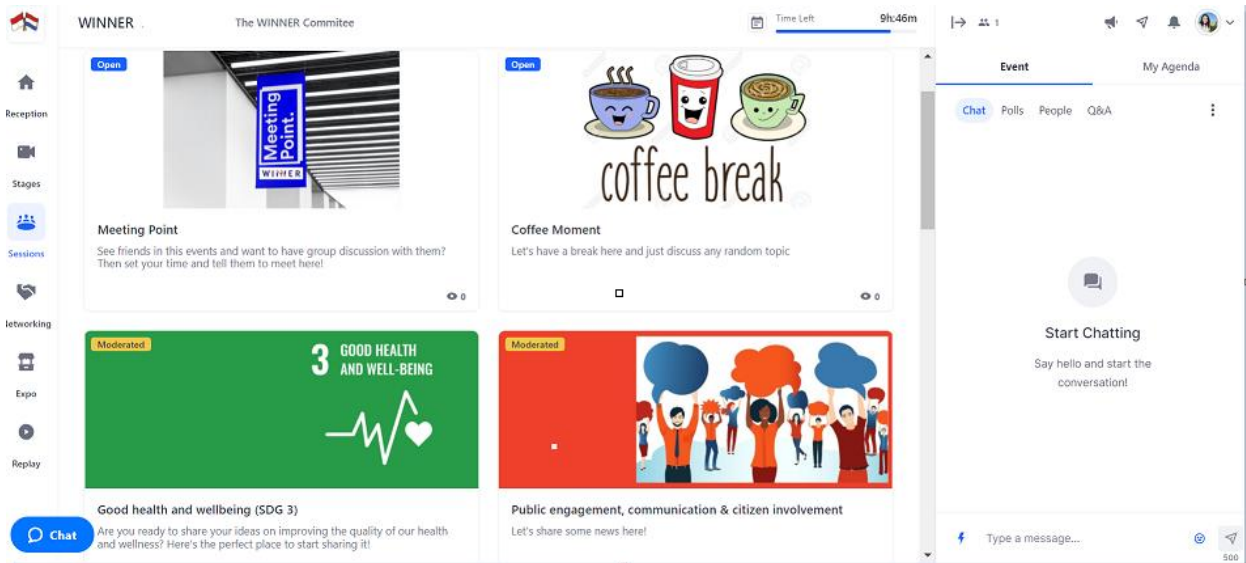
WINNER

The WINNER Commitee

Time Left 9h:46m

1

Event

My Agenda

Chat Polls People Q&A

Reception

Stages

Sessions

letworking

Expo

Replay

Open

Meeting Point.

WINNER

Meeting Point

See friends in this events and want to have group discussion with them? Then set your time and tell them to meet here!

0

Open

coffee break

Coffee Moment

Let's have a break here and just discuss any random topic

0

Moderated

3 GOOD HEALTH AND WELL-BEING

Good health and wellbeing (SDG 3)

Are you ready to share your ideas on improving the quality of our health and wellness? Here's the perfect place to start sharing it!

Moderated

Public engagement, communication & citizen involvement

Let's share some news here!

Start Chatting

Say hello and start the conversation!

Chat

Type a message...

500